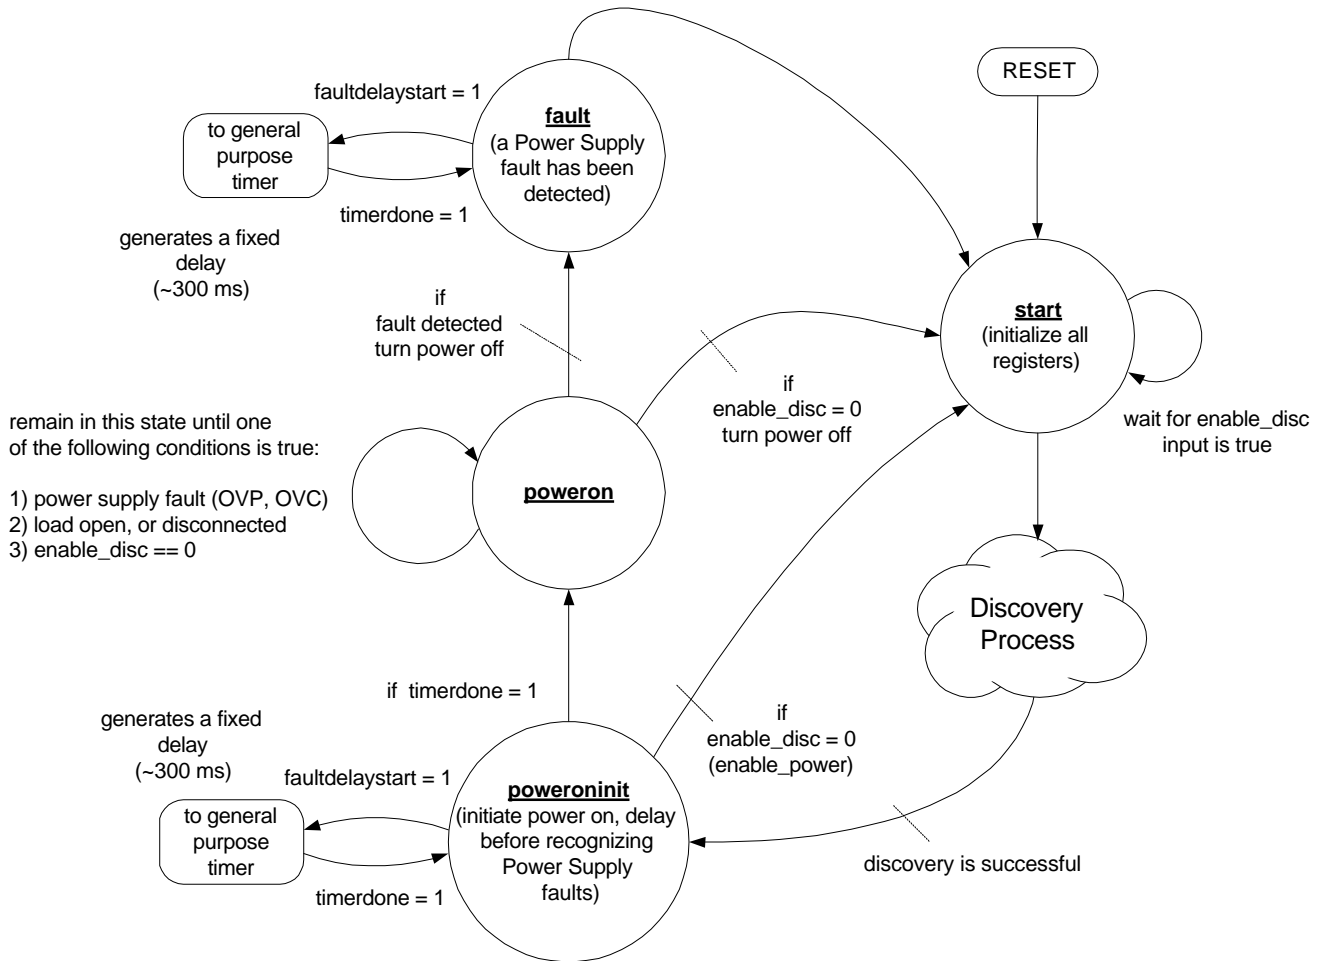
RESET

faultdelaystart = 1

to general purpose timer

fault
(a Power Supply fault has been detected)

timerdone = 1

generates a fixed delay (~300 ms)

if
fault detected
turn power off

start
(initialize all registers)

if
enable_disc = 0
turn power off

wait for enable_disc input is true

remain in this state until one of the following conditions is true:

1) power supply fault (OVP, OVC)
2) load open, or disconnected
3) enable_disc == 0

poweron

Discovery Process

if timerdone = 1

generates a fixed delay (~300 ms)

faultdelaystart = 1

to general purpose timer

timerdone = 1

poweroninit
(initiate power on, delay before recognizing Power Supply faults)

if
enable_disc = 0
(enable_power)

discovery is successful